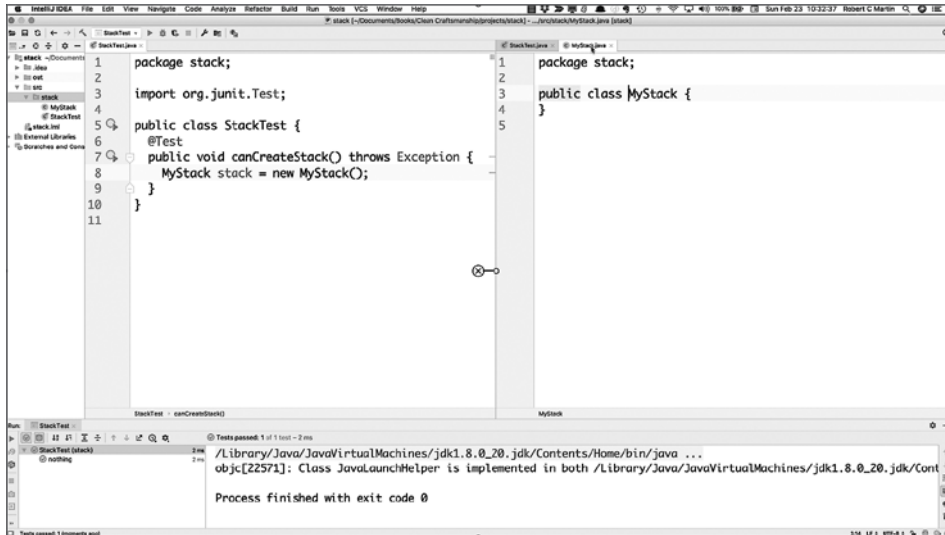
IntelliJ IDEA File Edit View Navigate Code Analyze Refactor Build Run Tools VCS Window Help

Sun Feb 23 10:32:37 Robert C Martin

stack [~/Documents/Books/Clean Craftsmanship/projects/stack] - .../src/stack/MyStack.java [stack]

StackTest

StackTest.java

stack ~/Documents
.idea
out
src
stack
MyStack
StackTest
stack.iml
External Libraries
Scratches and Consoles

1 package stack;
2
3 import org.junit.Test;
4
5 public class StackTest {
6 @Test
7 public void canCreateStack() throws Exception {
8 MyStack stack = new MyStack();
9 }
10 }
11

StackTest › canCreateStack()

StackTest.java MyStack.java

1 package stack;
2
3 public class MyStack {
4 }
5

MyStack

Run: StackTest

StackTest (stack) 2 ms
nothing 2 ms

Tests passed: 1 of 1 test – 2 ms

/Library/Java/JavaVirtualMachines/jdk1.8.0_20.jdk/Contents/Home/bin/java ...
objc[22571]: Class JavaLaunchHelper is implemented in both /Library/Java/JavaVirtualMachines/jdk1.8.0_20.jdk/Cont

Process finished with exit code 0

Tests passed: 1 (moments ago)